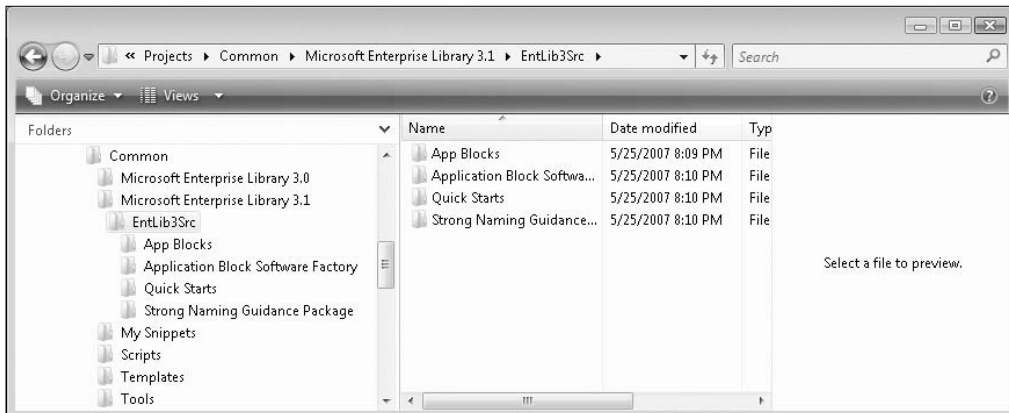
« Projects ▸ Common ▸ Microsoft Enterprise Library 3.1 ▸ EntLib3Src ▸

Search

Organize ▾ Views ▾

Folders

Common
Microsoft Enterprise Library 3.0
Microsoft Enterprise Library 3.1
EntLib3Src
App Blocks
Application Block Software Factory
Quick Starts
Strong Naming Guidance Package
My Snippets
Scripts
Templates
Tools

| Name | Date modified | Typ |
|---|---|---|
| App Blocks | 5/25/2007 8:09 PM | File |
| Application Block Softwa... | 5/25/2007 8:10 PM | File |
| Quick Starts | 5/25/2007 8:10 PM | File |
| Strong Naming Guidance... | 5/25/2007 8:10 PM | File |

Select a file to preview.